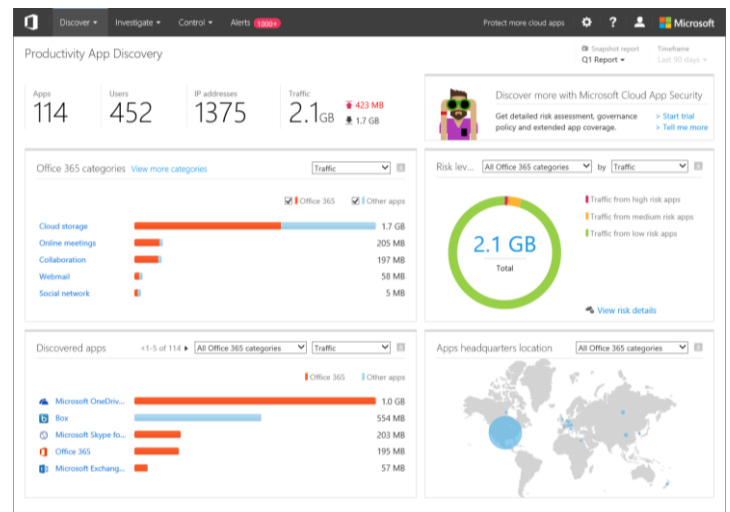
Discover ▾ Investigate ▾ Control ▾ Alerts 1000+

Protect more cloud apps ? Microsoft

Productivity App Discovery

Snapshot report
Q1 Report ▾

Timeframe
Last 90 days ▾

Apps
114

Users
452

IP addresses
1375

Traffic
2.1GB

423 MB
1.7 GB

Discover more with Microsoft Cloud App Security

Get detailed risk assessment, governance policy and extended app coverage.

> Start trial
> Tell me more

Office 365 categories View more categories

Traffic

Office 365 Other apps

| | |
|---|---|
| Cloud storage | 1.7 GB |
| Online meetings | 205 MB |
| Collaboration | 197 MB |
| Webmail | 58 MB |
| Social network | 5 MB |

Risk lev... All Office 365 categories by Traffic

Traffic from high risk apps
Traffic from medium risk apps
Traffic from low risk apps

2.1 GB
Total

View risk details

Discovered apps

<1-5 of 114 ▸ All Office 365 categories Traffic

Office 365 Other apps

| | |
|---|---|
| Microsoft OneDriv... | 1.0 GB |
| Box | 554 MB |
| Microsoft Skype fo... | 203 MB |
| Office 365 | 195 MB |
| Microsoft Exchang... | 57 MB |

Apps headquarters location All Office 365 categories